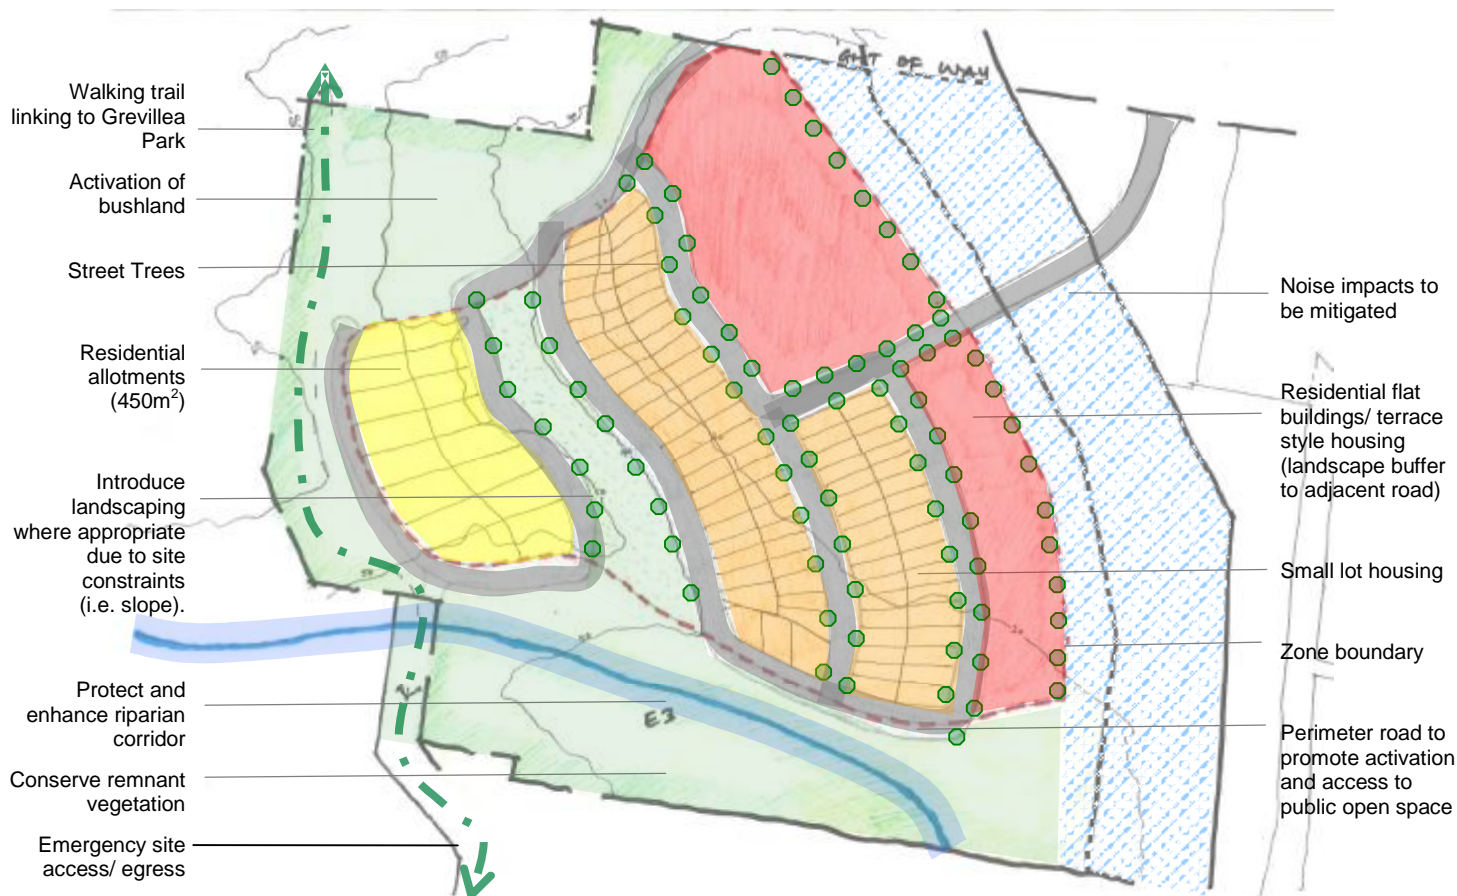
Walking trail linking to Grevillea Park

Activation of bushland

Street Trees

Residential allotments (450m$^2$)

Introduce landscaping where appropriate due to site constraints (i.e. slope).

Protect and enhance riparian corridor

Conserve remnant vegetation

Emergency site access/ egress

RIGHT OF WAY

E3

Noise impacts to be mitigated

Residential flat buildings/ terrace style housing (landscape buffer to adjacent road)

Small lot housing

Zone boundary

Perimeter road to promote activation and access to public open space